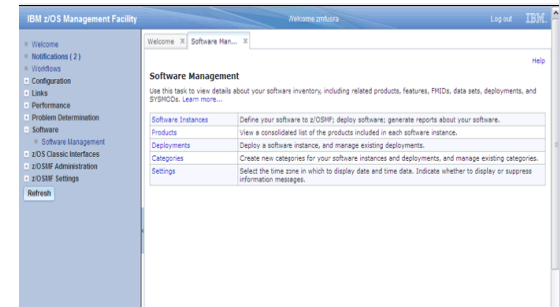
IBM z/OS Management Facility

Welcome zmfusra

Log out IBM.

Welcome
Notifications ( 2 )
Workflows
Configuration
Links
Performance
Problem Determination
Software
Software Management
z/OS Classic Interfaces
z/OSMF Administration
z/OSMF Settings
Refresh

Welcome × Software Man... ×

Help

Software Management

Use this task to view details about your software inventory, including related products, features, FMIDs, data sets, deployments, and SYSMODs. Learn more...

| | |
|---|---|
| Software Instances | Define your software to z/OSMF; deploy software; generate reports about your software. |
| Products | View a consolidated list of the products included in each software instance. |
| Deployments | Deploy a software instance, and manage existing deployments. |
| Categories | Create new categories for your software instances and deployments, and manage existing categories. |
| Settings | Select the time zone in which to display date and time data. Indicate whether to display or suppress information messages. |